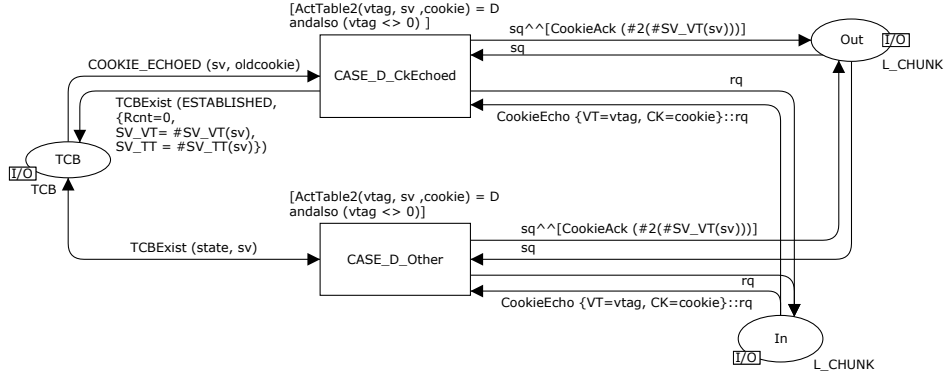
[ActTable2(vtag, sv ,cookie) = D andalso (vtag <> 0) ]

sq^^[CookieAck (#2(#SV_VT(sv)))]

Out

I/O

sq

L_CHUNK

COOKIE_ECHOED (sv, oldcookie)

CASE_D_CkEchoed

rq

TCBExist (ESTABLISHED, {Rcnt=0, SV_VT= #SV_VT(sv), SV_TT = #SV_TT(sv)})

CookieEcho {VT=vtag, CK=cookie}::rq

TCB

I/O

TCB

[ActTable2(vtag, sv ,cookie) = D andalso (vtag <> 0)]

sq^^[CookieAck (#2(#SV_VT(sv)))]

TCBExist (state, sv)

sq

CASE_D_Other

rq

CookieEcho {VT=vtag, CK=cookie}::rq

In

I/O

L_CHUNK